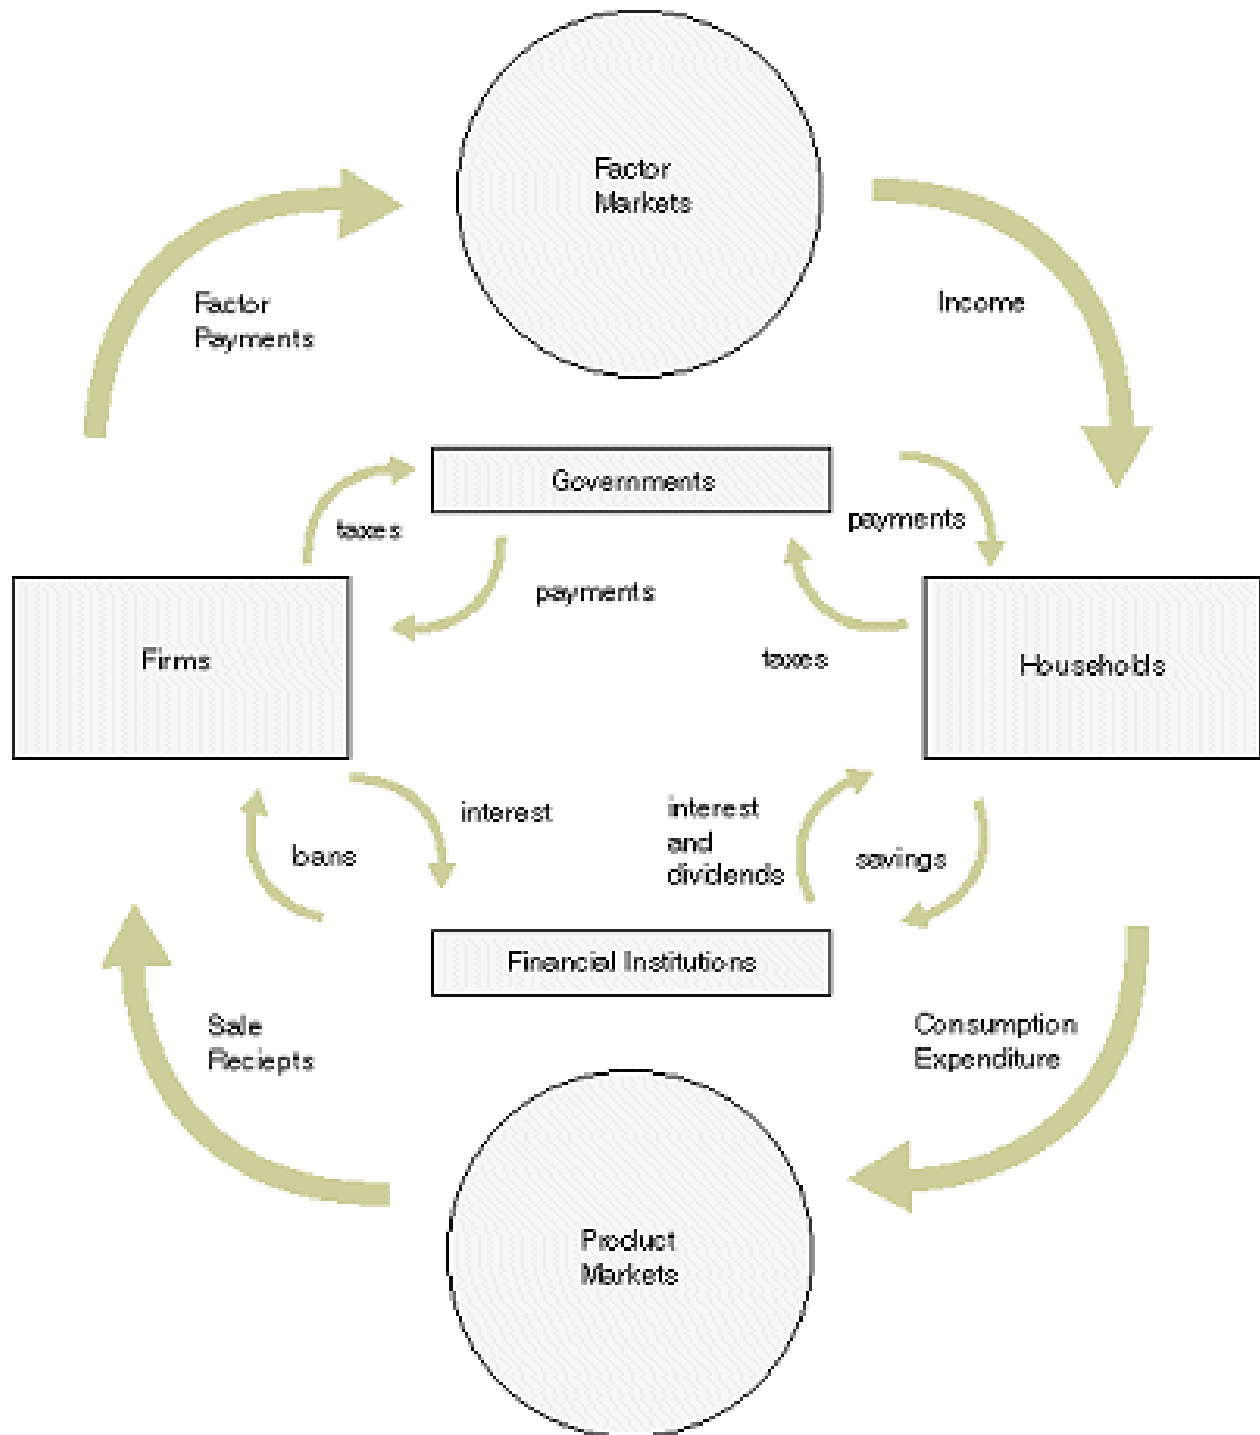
Factor Markets

Factor Payments

Income

Governments

taxes

payments

payments

Firms

taxes

Households

interest

interest and dividends

loans

savings

Financial Institutions

Sale Reciepts

Consumption Expenditure

Product Markets